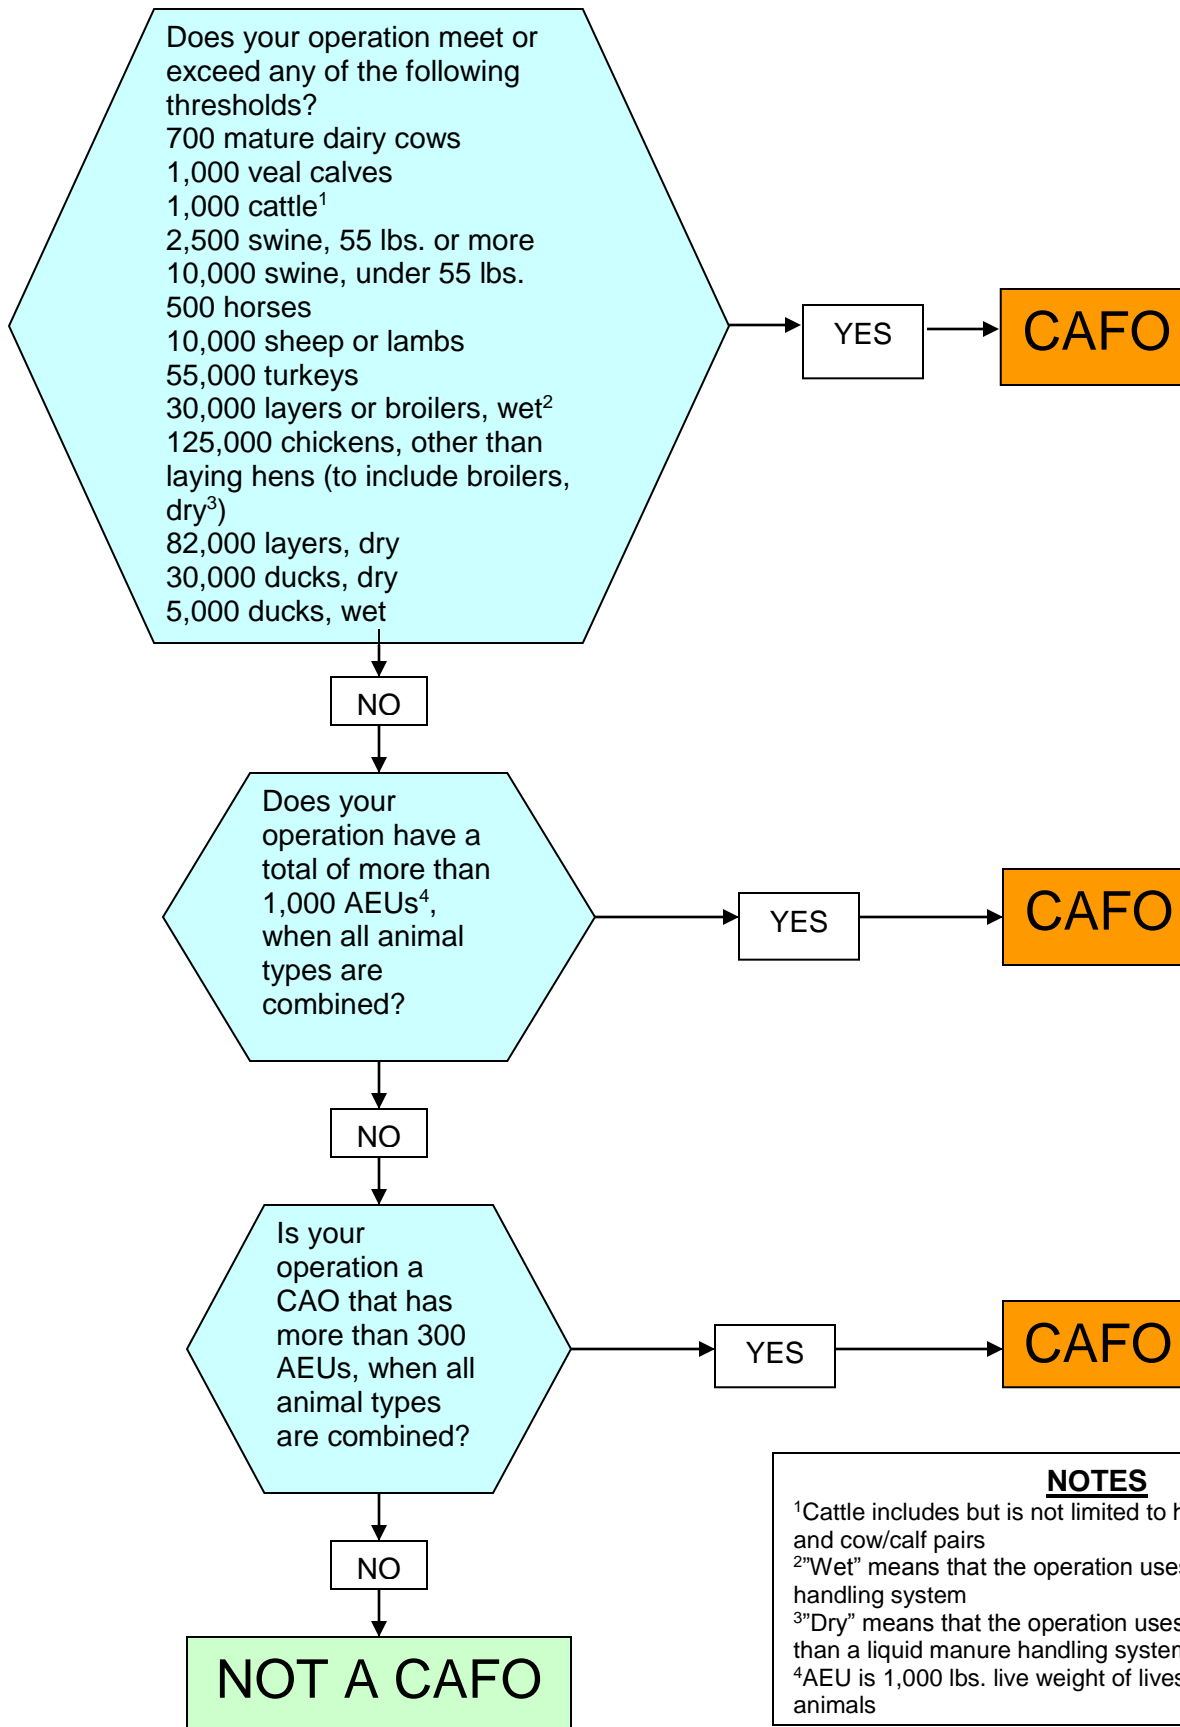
Does your operation meet or exceed any of the following thresholds?
700 mature dairy cows
1,000 veal calves
1,000 cattle$^1$
2,500 swine, 55 lbs. or more
10,000 swine, under 55 lbs.
500 horses
10,000 sheep or lambs
55,000 turkeys
30,000 layers or broilers, wet$^2$
125,000 chickens, other than laying hens (to include broilers, dry$^3$)
82,000 layers, dry
30,000 ducks, dry
5,000 ducks, wet

YES

CAFO

NO

Does your operation have a total of more than 1,000 AEUs$^4$, when all animal types are combined?

YES

CAFO

NO

Is your operation a CAO that has more than 300 AEUs, when all animal types are combined?

YES

CAFO

NO

NOT A CAFO

NOTES
$^1$Cattle includes but is not limited to h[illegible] and cow/calf pairs
$^2$"Wet" means that the operation uses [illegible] handling system
$^3$"Dry" means that the operation uses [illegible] than a liquid manure handling system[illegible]
$^4$AEU is 1,000 lbs. live weight of lives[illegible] animals